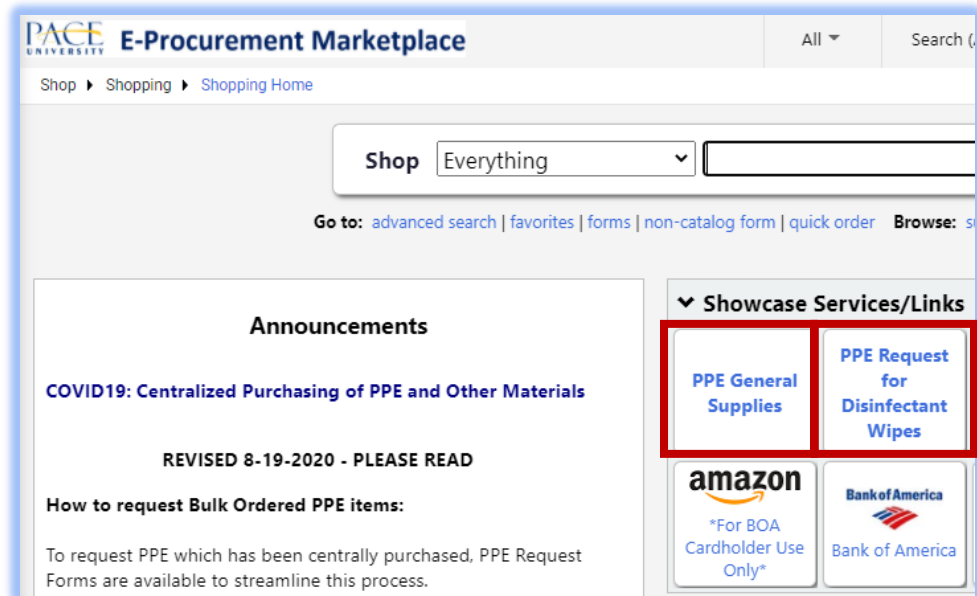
PACE UNIVERSITY E-Procurement Marketplace

All

Search (

Shop ▸ Shopping ▸ Shopping Home

Shop Everything

Go to: advanced search | favorites | forms | non-catalog form | quick order Browse: s

Announcements

COVID19: Centralized Purchasing of PPE and Other Materials

REVISED 8-19-2020 - PLEASE READ

How to request Bulk Ordered PPE items:

To request PPE which has been centrally purchased, PPE Request Forms are available to streamline this process.

Showcase Services/Links

PPE General Supplies

PPE Request for Disinfectant Wipes

amazon
*For BOA Cardholder Use Only*

BankofAmerica
Bank of America